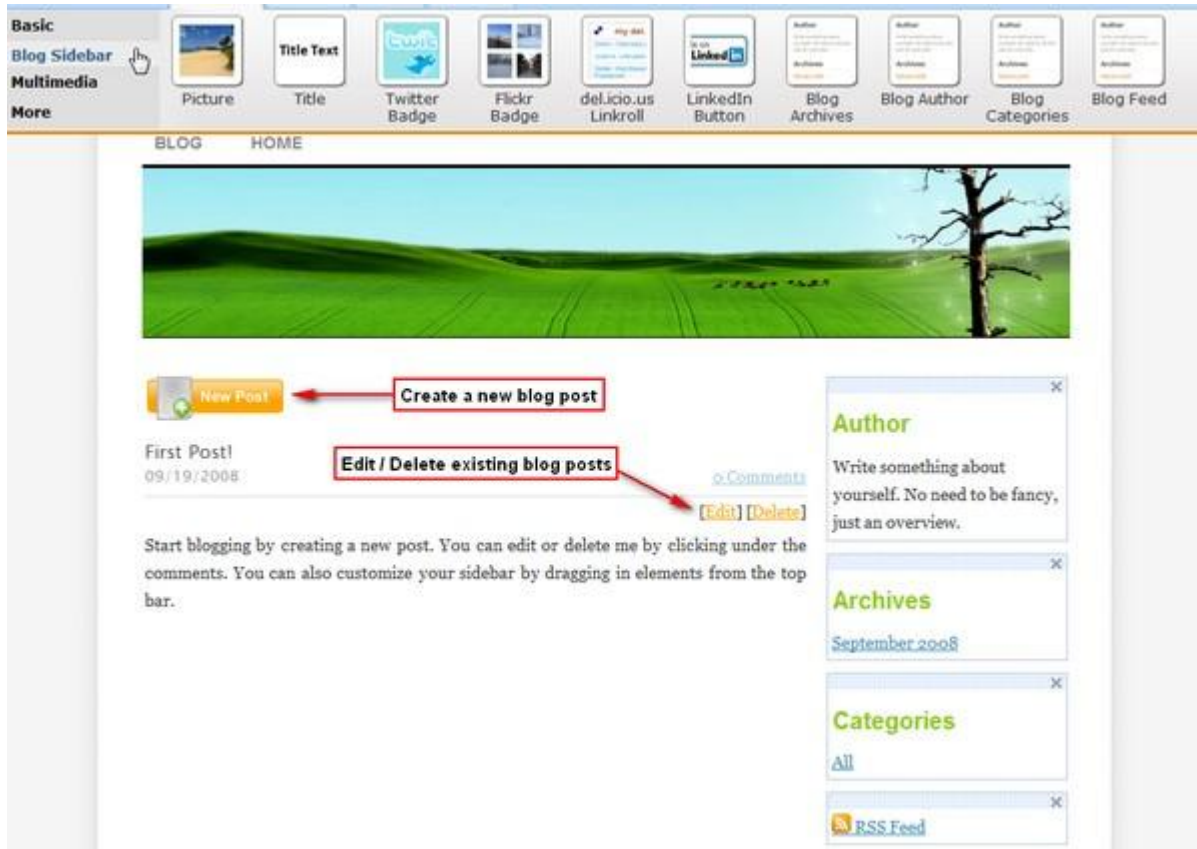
Basic
Blog Sidebar
Multimedia
More

Title Text
Picture
Title
Twitter Badge
Flickr Badge
del.icio.us Linkroll
LinkedIn Button
Blog Archives
Blog Author
Blog Categories
Blog Feed

BLOG HOME

New Post
Create a new blog post

First Post!
09/19/2008
Edit / Delete existing blog posts
0 Comments
[Edit] [Delete]

Start blogging by creating a new post. You can edit or delete me by clicking under the comments. You can also customize your sidebar by dragging in elements from the top bar.

Author
Write something about yourself. No need to be fancy, just an overview.

Archives
September 2008

Categories
All

RSS Feed